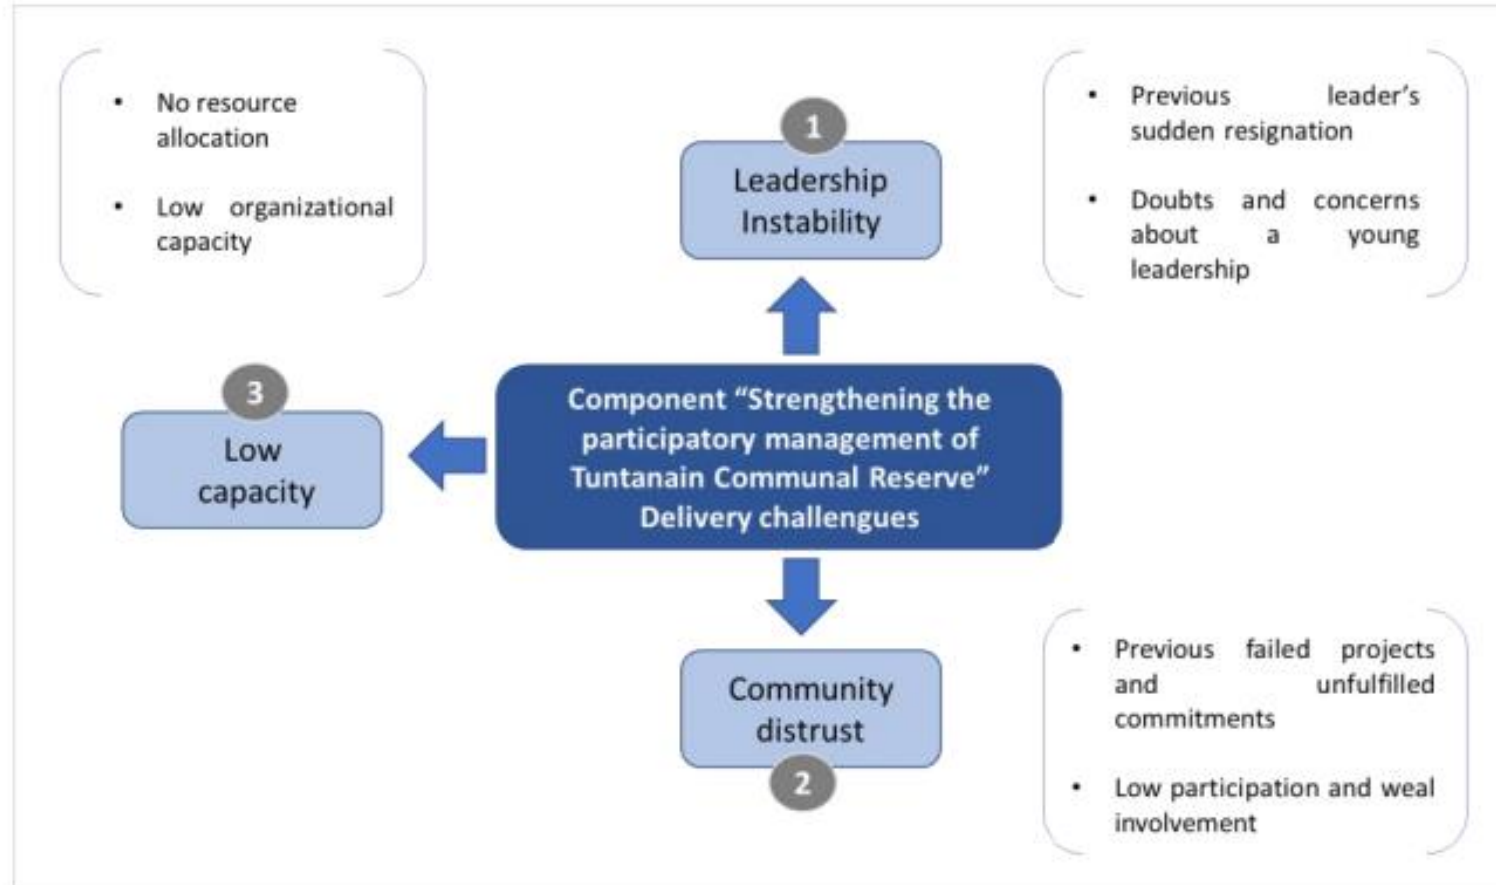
• No resource allocation

• Low organizational capacity

1

Leadership Instability

• Previous leader's sudden resignation

• Doubts and concerns about a young leadership

3

Low capacity

Component "Strengthening the participatory management of Tuntanain Communal Reserve" Delivery challengues

Community distrust

2

• Previous failed projects and unfulfilled commitments

• Low participation and weal involvement